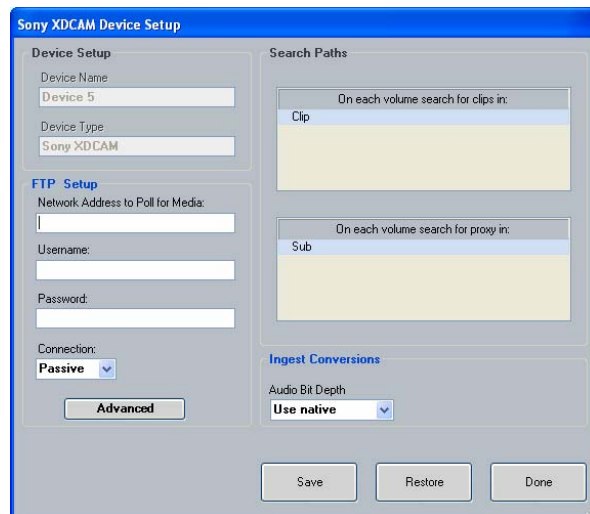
Sony XDCAM Device Setup

Device Setup

Device Name

Device 5

Device Type

Sony XDCAM

FTP Setup

Network Address to Poll for Media:

Username:

Password:

Connection:

Passive

Advanced

Search Paths

On each volume search for clips in:

Clip

On each volume search for proxy in:

Sub

Ingest Conversions

Audio Bit Depth

Use native

Save

Restore

Done